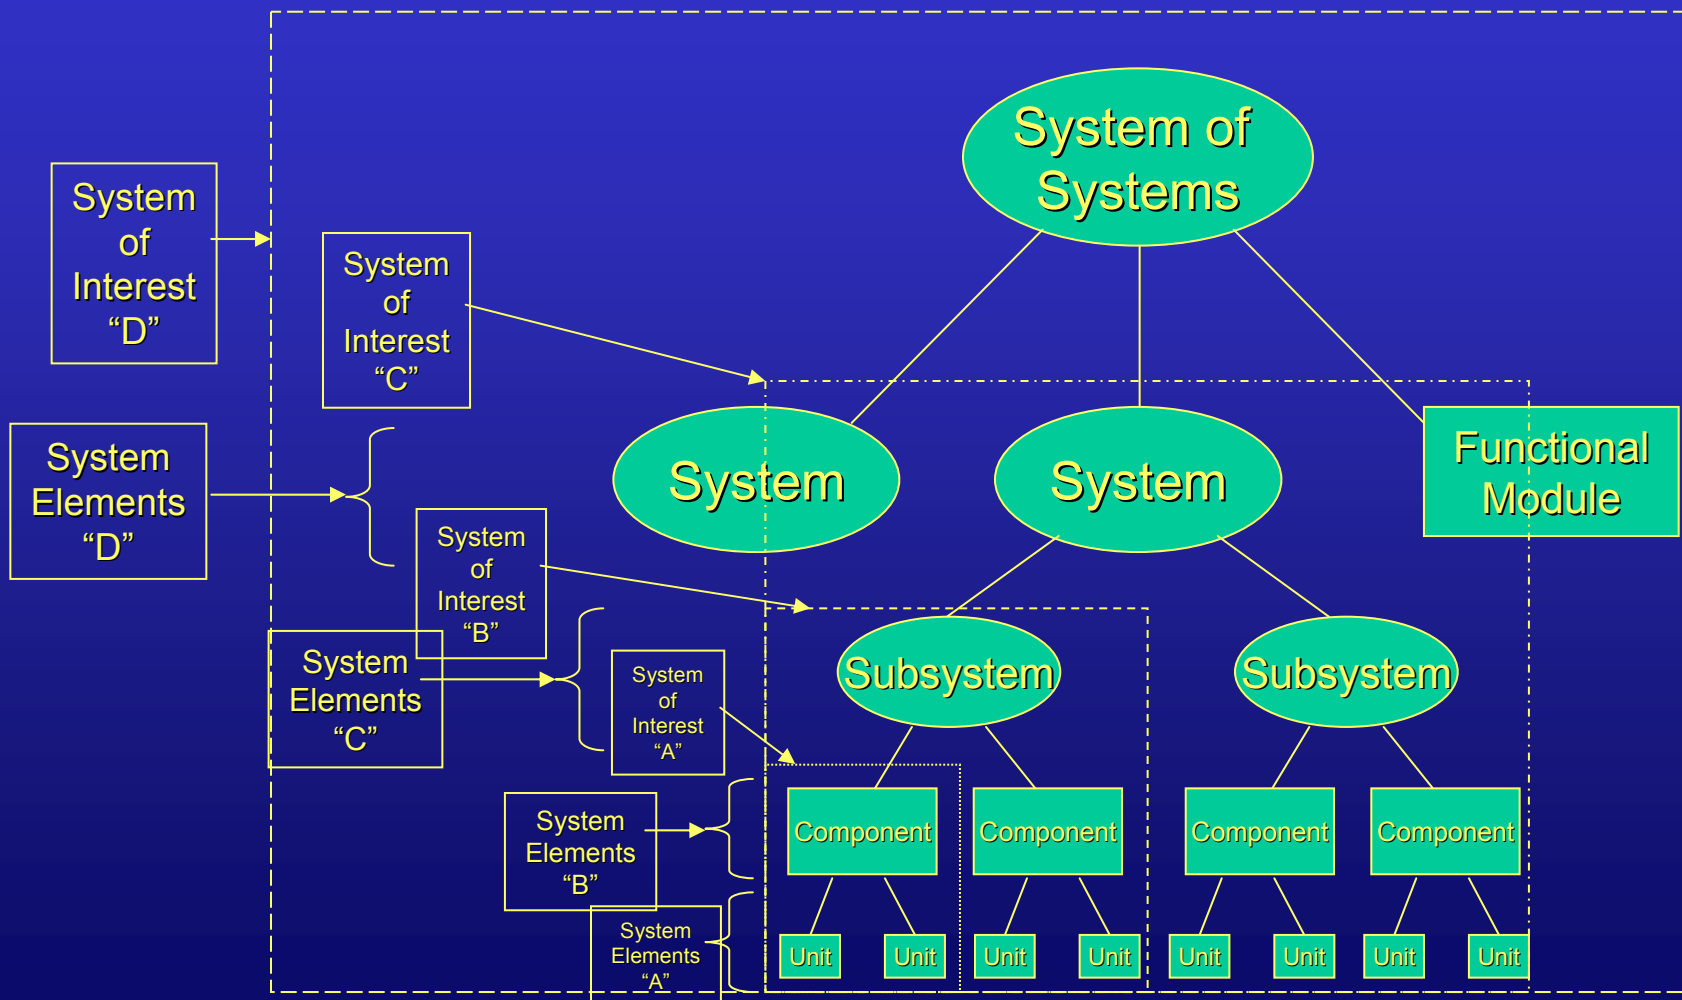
System of Interest "D"

System of Interest "C"

System of Systems

System Elements "D"

System

System

Functional Module

System of Interest "B"

System Elements "C"

System of Interest "A"

Subsystem

Subsystem

System Elements "B"

Component

Component

Component

Component

System Elements "A"

Unit

Unit

Unit

Unit

Unit

Unit

Unit

Unit